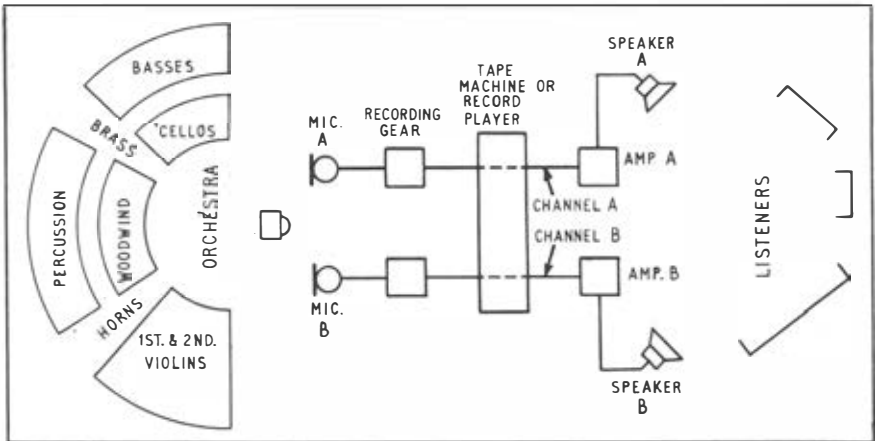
BASSES

BRASS

'CELLOS

PERCUSSION

WOODWIND

ORCHESTRA

HORNS

1ST. & 2ND. VIOLINS

MIC. A

RECORDING GEAR

TAPE MACHINE OR RECORD PLAYER

SPEAKER A

AMP. A

CHANNEL A

CHANNEL B

AMP. B

MIC. B

SPEAKER B

LISTENERS